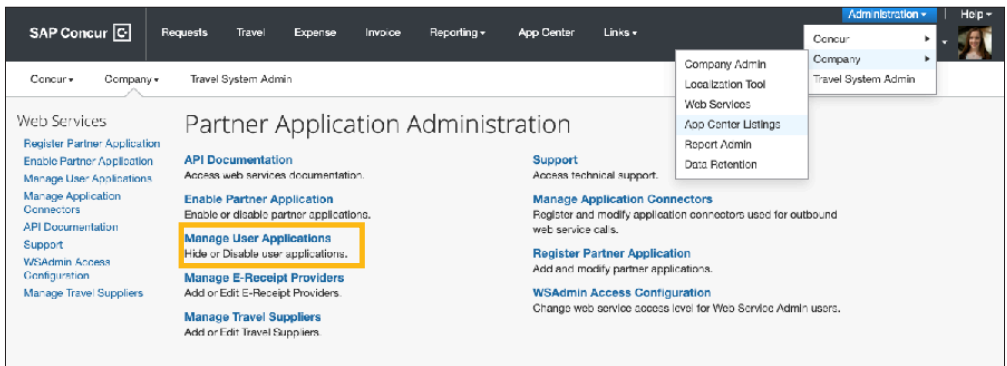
SAP Concur

Requests Travel Expense Invoice Reporting ▾ App Center Links ▾

Administration ▾ | Help ▾

Concur ▸
Company ▸
Travel System Admin

Company Admin
Localization Tool
Web Services
App Center Listings
Report Admin
Data Retention

Concur ▾ Company ▾ Travel System Admin

Web Services
Register Partner Application
Enable Partner Application
Manage User Applications
Manage Application Connectors
API Documentation
Support
WSAdmin Access Configuration
Manage Travel Suppliers

Partner Application Administration

API Documentation
Access web services documentation.

Enable Partner Application
Enable or disable partner applications.

Manage User Applications
Hide or Disable user applications.

Manage E-Receipt Providers
Add or Edit E-Receipt Providers.

Manage Travel Suppliers
Add or Edit Travel Suppliers.

Support
Access technical support.

Manage Application Connectors
Register and modify application connectors used for outbound web service calls.

Register Partner Application
Add and modify partner applications.

WSAdmin Access Configuration
Change web service access level for Web Service Admin users.